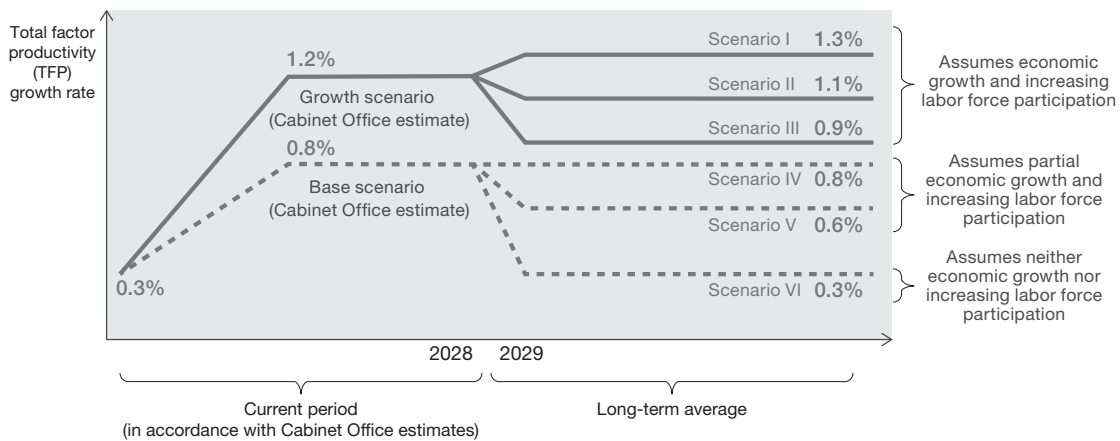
Total factor productivity (TFP) growth rate

1.2%

Growth scenario (Cabinet Office estimate)

0.8%

Base scenario (Cabinet Office estimate)

0.3%

Scenario I 1.3%

Scenario II 1.1%

Scenario III 0.9%

Scenario IV 0.8%

Scenario V 0.6%

Scenario VI 0.3%

Assumes economic growth and increasing labor force participation

Assumes partial economic growth and increasing labor force participation

Assumes neither economic growth nor increasing labor force participation

2028 2029

Current period (in accordance with Cabinet Office estimates)

Long-term average